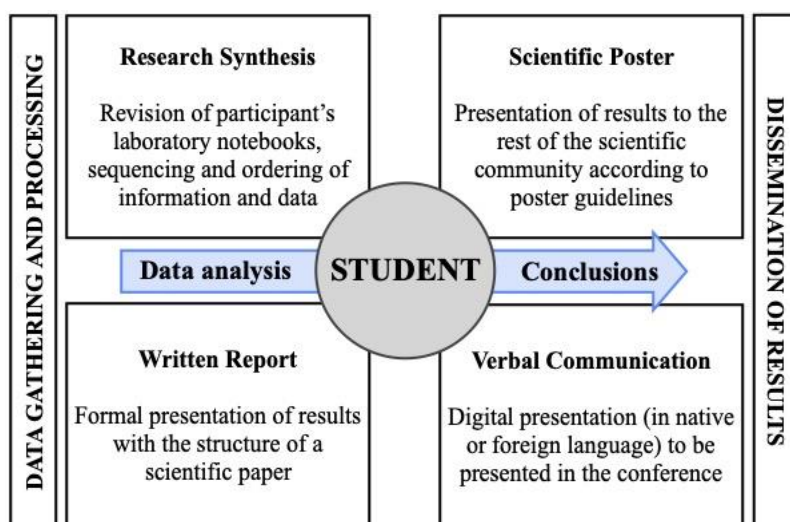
DATA GATHERING AND PROCESSING

Research Synthesis

Revision of participant's laboratory notebooks, sequencing and ordering of information and data

Scientific Poster

Presentation of results to the rest of the scientific community according to poster guidelines

Data analysis

STUDENT

Conclusions

Written Report

Formal presentation of results with the structure of a scientific paper

Verbal Communication

Digital presentation (in native or foreign language) to be presented in the conference

DISSEMINATION OF RESULTS